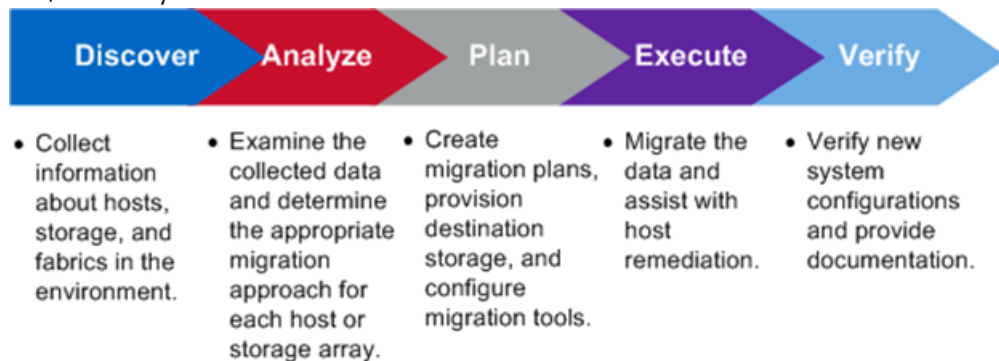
Discover

Analyze

Plan

Execute

Verify

• Collect information about hosts, storage, and fabrics in the environment.

• Examine the collected data and determine the appropriate migration approach for each host or storage array.

• Create migration plans, provision destination storage, and configure migration tools.

• Migrate the data and assist with host remediation.

• Verify new system configurations and provide documentation.